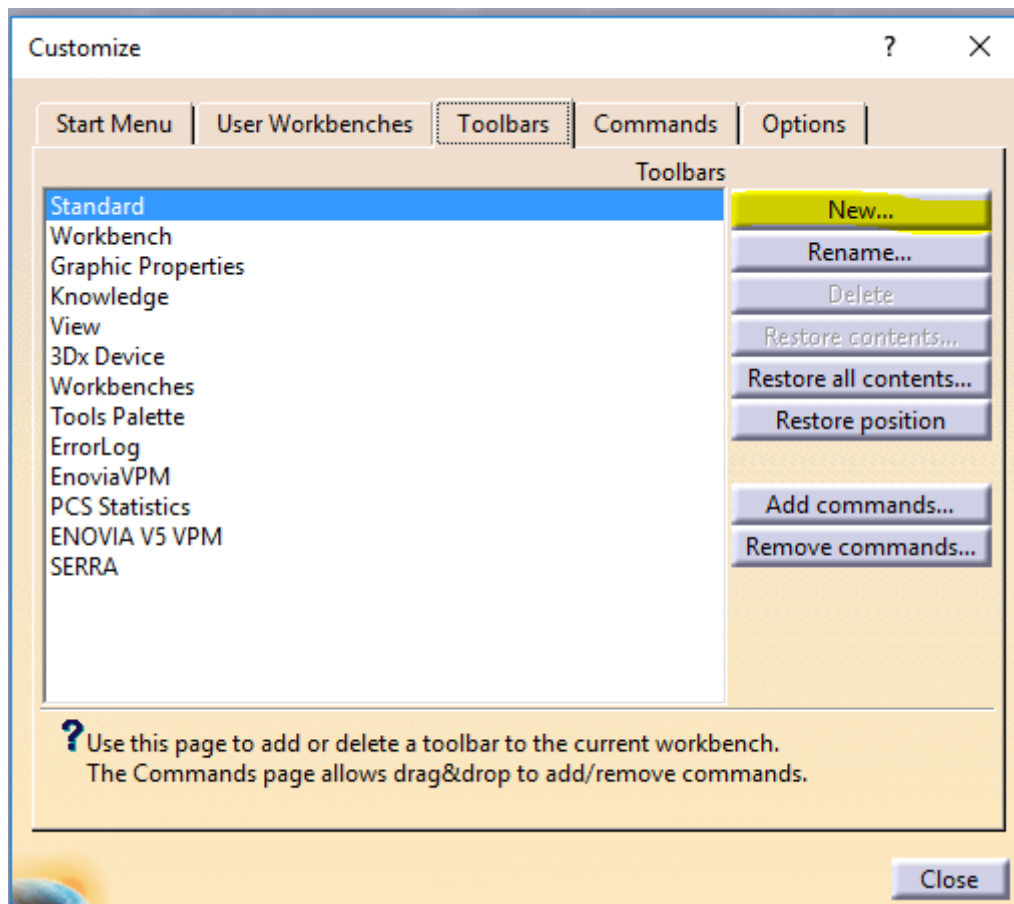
Customize

?

Start Menu | User Workbenches | Toolbars | Commands | Options

Toolbars

Standard
Workbench
Graphic Properties
Knowledge
View
3Dx Device
Workbenches
Tools Palette
ErrorLog
EnoviaVPM
PCS Statistics
ENOVIA V5 VPM
SERRA

New...
Rename...
Delete
Restore contents...
Restore all contents...
Restore position
Add commands...
Remove commands...

? Use this page to add or delete a toolbar to the current workbench.
The Commands page allows drag&drop to add/remove commands.

Close